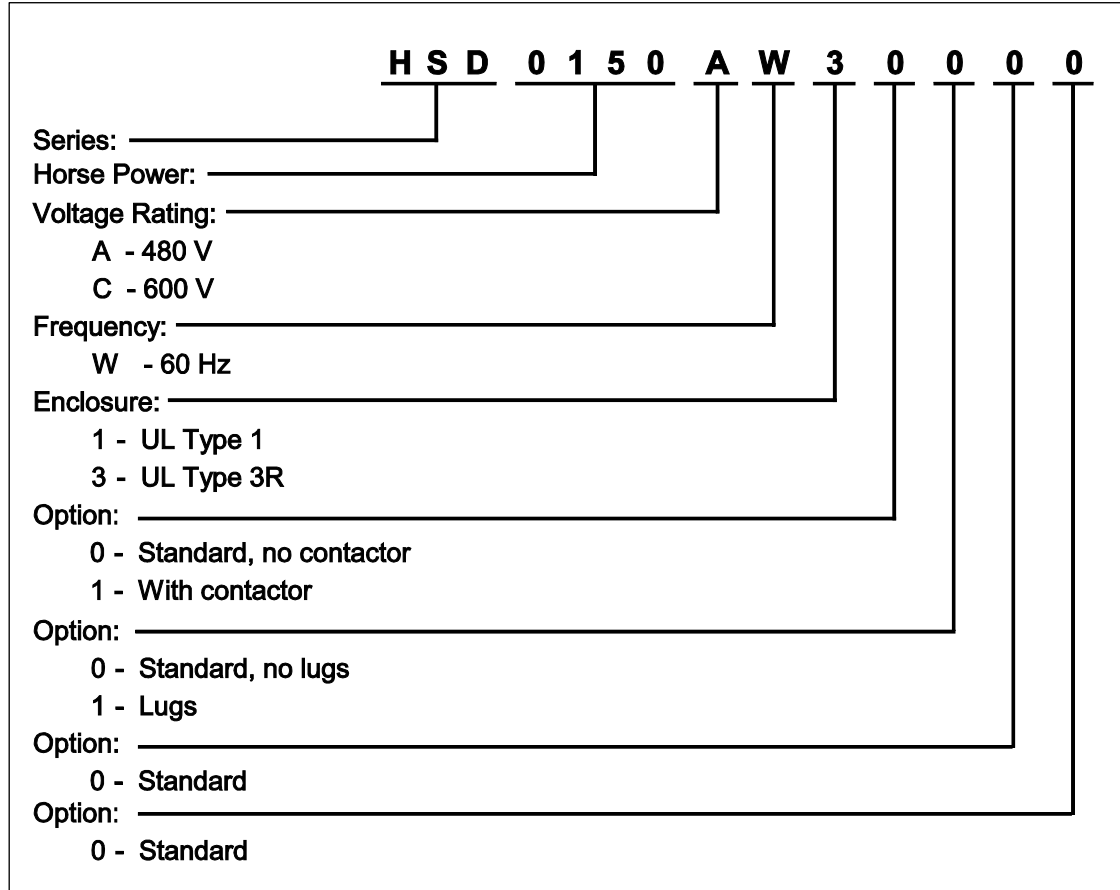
HSD 0150 A W 3 0 0 0 0

Series:
Horse Power:
Voltage Rating:
A - 480 V
C - 600 V
Frequency:
W - 60 Hz
Enclosure:
1 - UL Type 1
3 - UL Type 3R
Option:
0 - Standard, no contactor
1 - With contactor
Option:
0 - Standard, no lugs
1 - Lugs
Option:
0 - Standard
Option:
0 - Standard